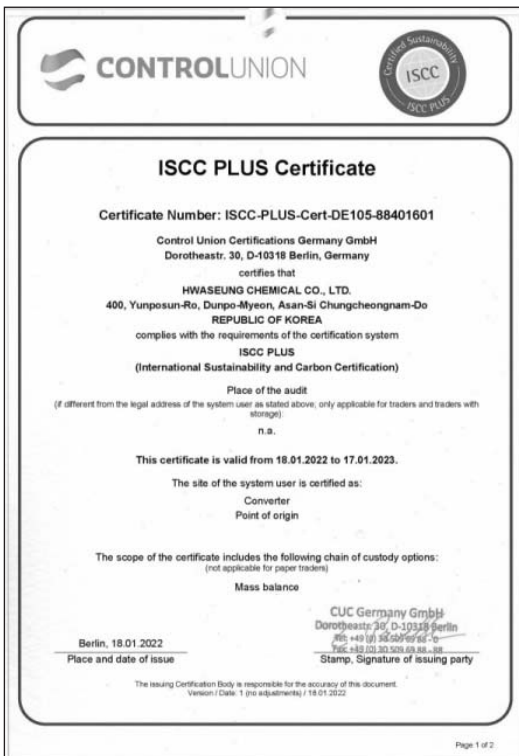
CONTROLUNION

Certified Sustainability ISCC ISCC PLUS

ISCC PLUS Certificate

Certificate Number: ISCC-PLUS-Cert-DE105-88401601

Control Union Certifications Germany GmbH
Dorotheastr. 30, D-10318 Berlin, Germany
certifies that
HWASEUNG CHEMICAL CO., LTD.
400, Yunposun-Ro, Dunpo-Myeon, Asan-Si Chungcheongnam-Do
REPUBLIC OF KOREA
complies with the requirements of the certification system
ISCC PLUS
(International Sustainability and Carbon Certification)

Place of the audit
(if different from the legal address of the system user as stated above; only applicable for traders and traders with storage):
n.a.

This certificate is valid from 18.01.2022 to 17.01.2023.

The site of the system user is certified as:
Converter
Point of origin

The scope of the certificate includes the following chain of custody options:
(not applicable for paper traders)
Mass balance

CUC Germany GmbH
Dorotheastr. 30, D-10318 Berlin
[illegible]
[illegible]

Berlin, 18.01.2022
Place and date of issue

Stamp, Signature of issuing party

The issuing Certification Body is responsible for the accuracy of this document.
Version / Date: 1 (no adjustments) / 18.01.2022

Page 1 of 2